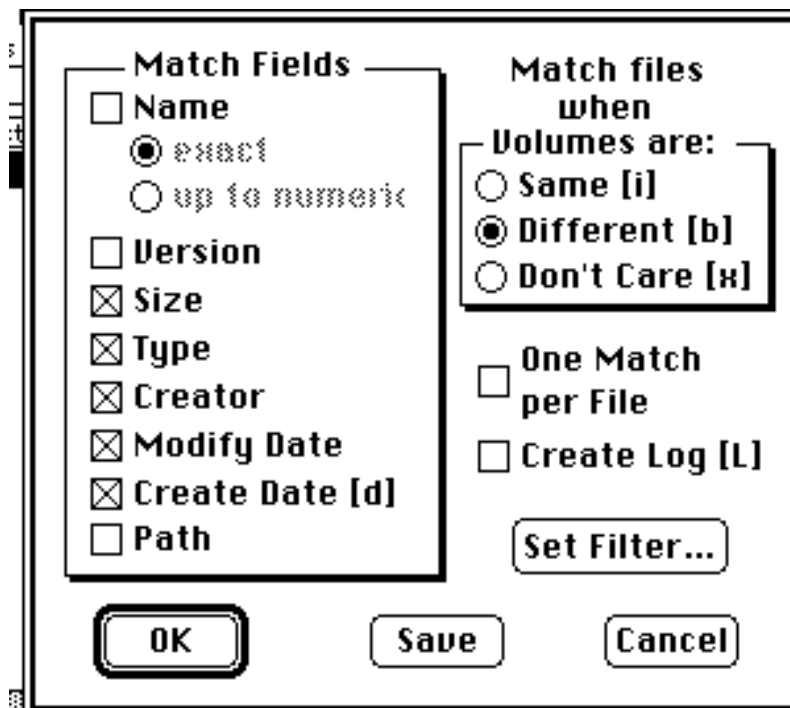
Match Fields

Name

exact

up to numeric

Version

Size

Type

Creator

Modify Date

Create Date [d]

Path

Match files when

Volumes are:

Same [i]

Different [b]

Don't Care [x]

One Match per File

Create Log [L]

Set Filter...

OK

Save

Cancel